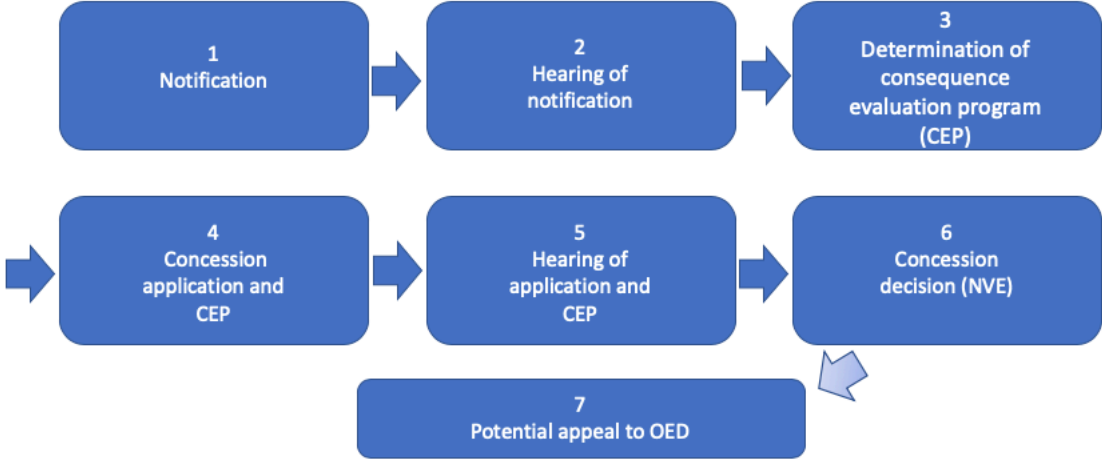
1
Notification

2
Hearing of notification

3
Determination of consequence evaluation program (CEP)

4
Concession application and CEP

5
Hearing of application and CEP

6
Concession decision (NVE)

7
Potential appeal to OED